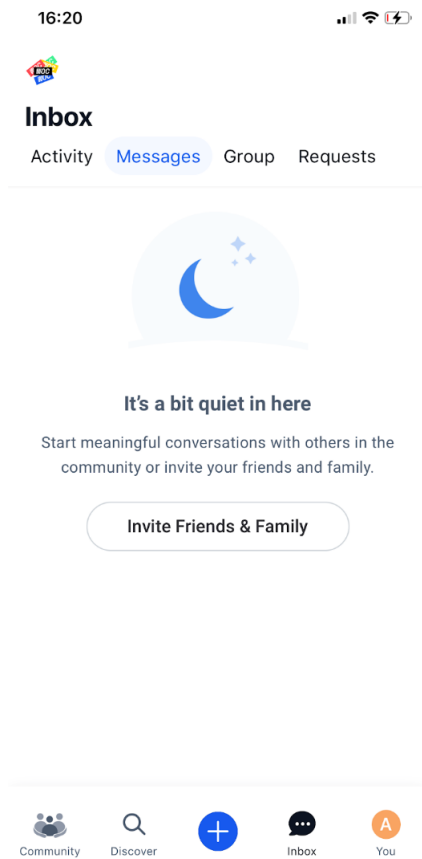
16:20

Inbox

Activity Messages Group Requests

It's a bit quiet in here

Start meaningful conversations with others in the community or invite your friends and family.

Invite Friends & Family

Community Discover Inbox A You